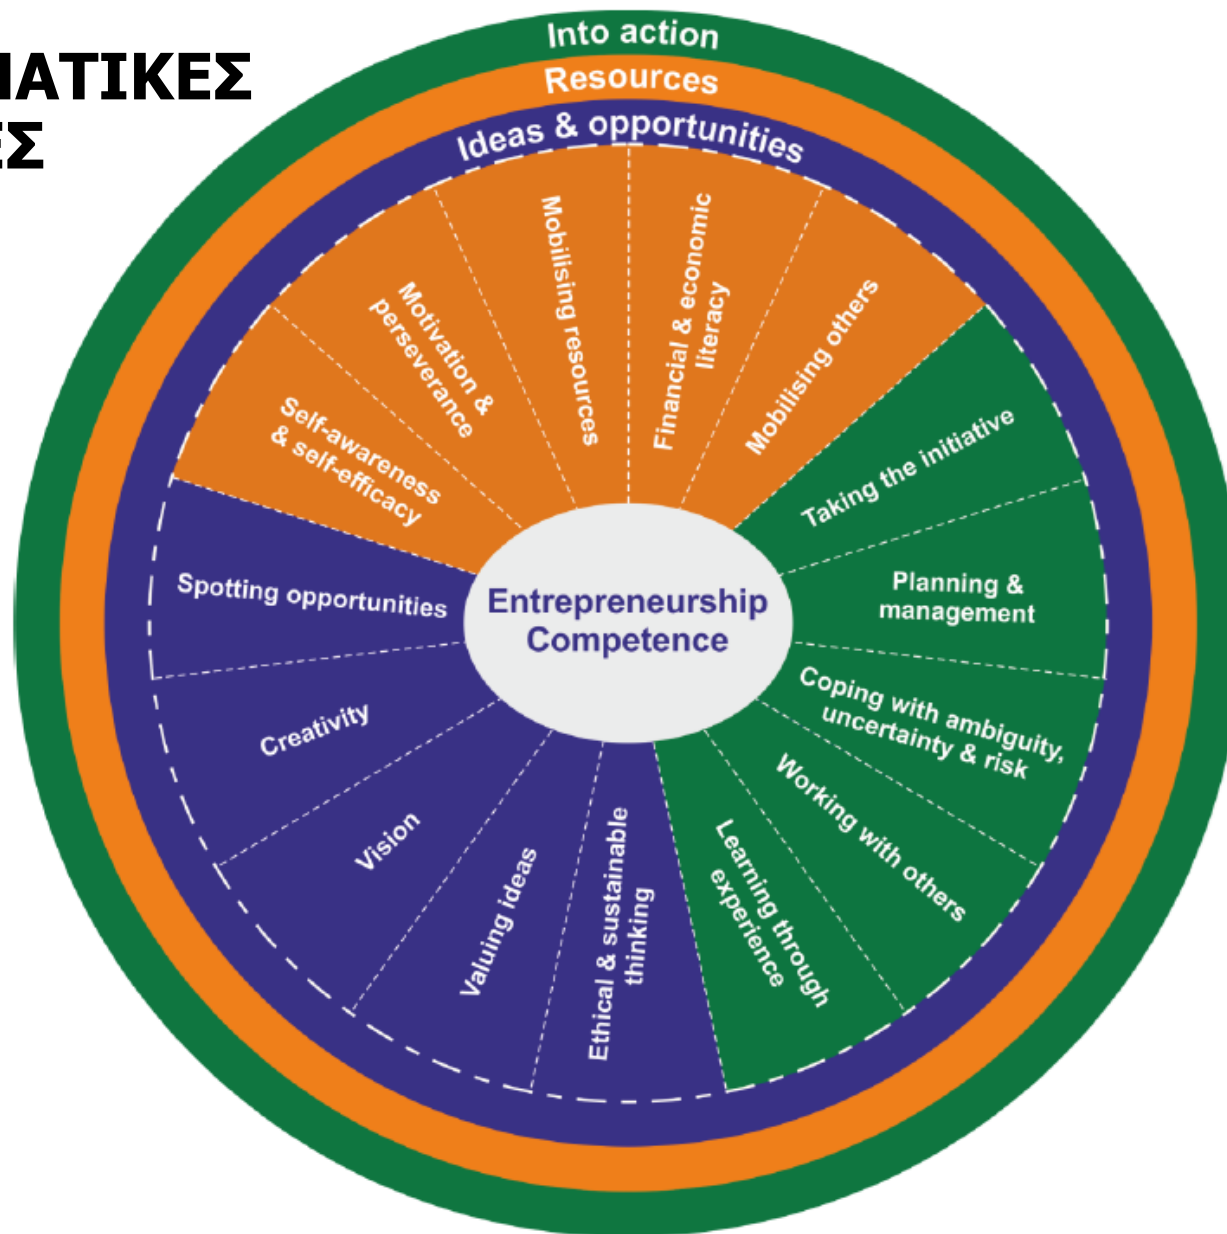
ΗΑΤΙΚΕΣ
ΕΣ

Into action
Resources
Ideas & opportunities

Self-awareness & self-efficacy
Motivation & perseverance
Mobilising resources
Financial & economic literacy
Mobilising others

Taking the initiative
Planning & management
Coping with ambiguity, uncertainty & risk
Working with others
Learning through experience

Ethical & sustainable thinking
Valuing ideas
Vision
Creativity
Spotting opportunities

Entrepreneurship Competence